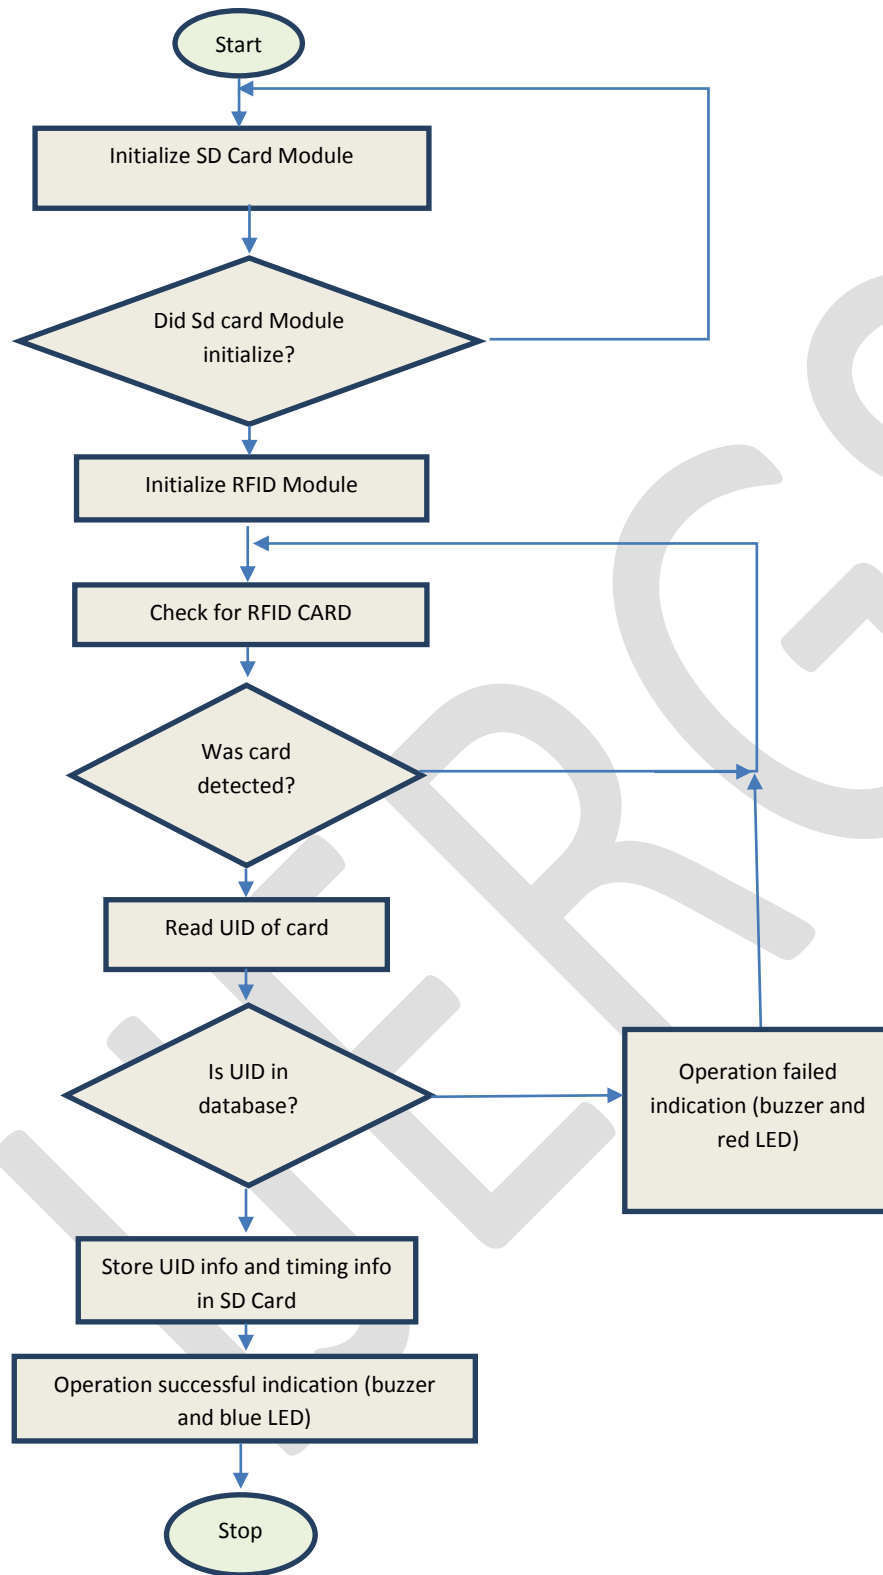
Start

Initialize SD Card Module

Did Sd card Module initialize?

Initialize RFID Module

Check for RFID CARD

Was card detected?

Read UID of card

Is UID in database?

Operation failed indication (buzzer and red LED)

Store UID info and timing info in SD Card

Operation successful indication (buzzer and blue LED)

Stop